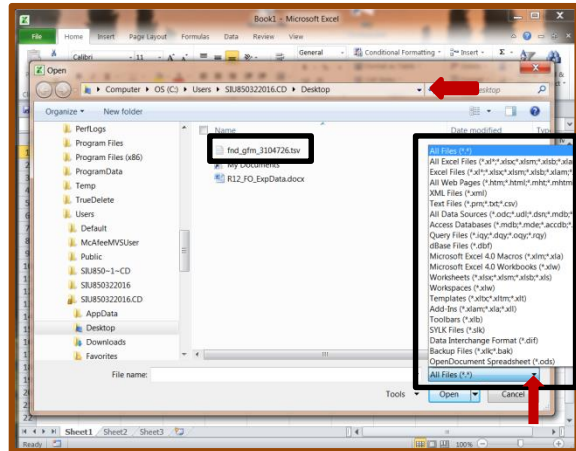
Book1 - Microsoft Excel

File Home Insert Page Layout Formulas Data Review View

Calibri 11 General Conditional Formatting Insert

Open

Computer > OS (C:) > Users > SIU850322016.CD > Desktop

esktop

Organize New folder

PerfLogs
Program Files
Program Files (x86)
ProgramData
Temp
TrueDelete
Users
Default
McAfeeMVSUser
Public
SIU850~1~CD
SIU850322016
SIU850322016.CD
AppData
Desktop
Downloads
Favorites

Name

Date modified

fnd_gfm_3104726.tsv
My Documents
R12_FO_ExpData.docx

All Files (*.*)
All Excel Files (*.xl*;*.xlsx;*.xlsm;*.xlsb;*.xla
Excel Files (*.xl*;*.xlsx;*.xlsm;*.xlsb;*.xlam;
All Web Pages (*.htm;*.html;*.mht;*.mhtm
XML Files (*.xml)
Text Files (*.prn;*.txt;*.csv)
All Data Sources (*.odc;*.udl;*.dsn;*.mdb;
Access Databases (*.mdb;*.mde;*.accdb;
Query Files (*.iqy;*.dqy;*.oqy;*.rqy)
dBase Files (*.dbf)
Microsoft Excel 4.0 Macros (*.xlm;*.xla)
Microsoft Excel 4.0 Workbooks (*.xlw)
Worksheets (*.xlsx;*.xlsm;*.xlsb;*.xls)
Workspaces (*.xlw)
Templates (*.xltx;*.xltm;*.xlt)
Add-Ins (*.xlam;*.xla;*.xll)
Toolbars (*.xlb)
SYLK Files (*.slk)
Data Interchange Format (*.dif)
Backup Files (*.xlk;*.bak)
OpenDocument Spreadsheet (*.ods)

File name:

All Files (*.*)

Tools Open Cancel

Sheet1 Sheet2 Sheet3

Ready 100%